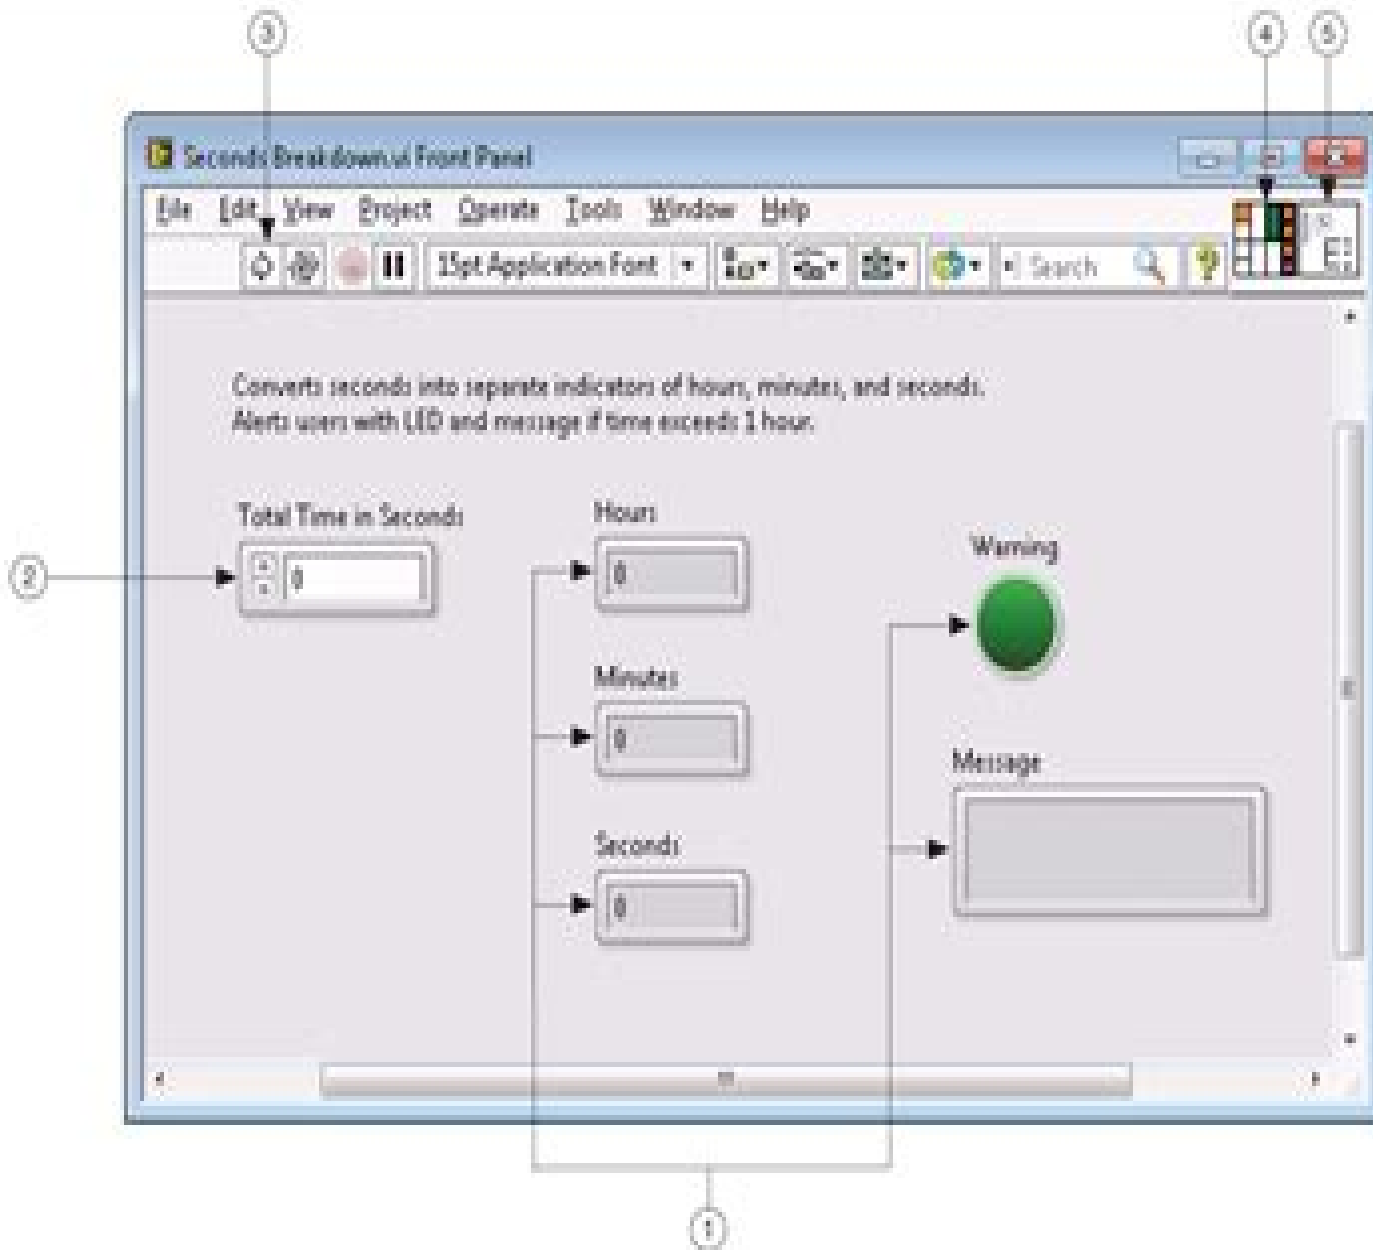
3

4

5

Seconds Breakdown.vi Front Panel

File Edit View Project Operate Tools Window Help

15pt Application Font

Search

Converts seconds into separate indicators of hours, minutes, and seconds.
Alerts users with LED and message if time exceeds 1 hour.

Total Time in Seconds

0

2

Hours

0

Minutes

0

Seconds

0

Warning

Message

1